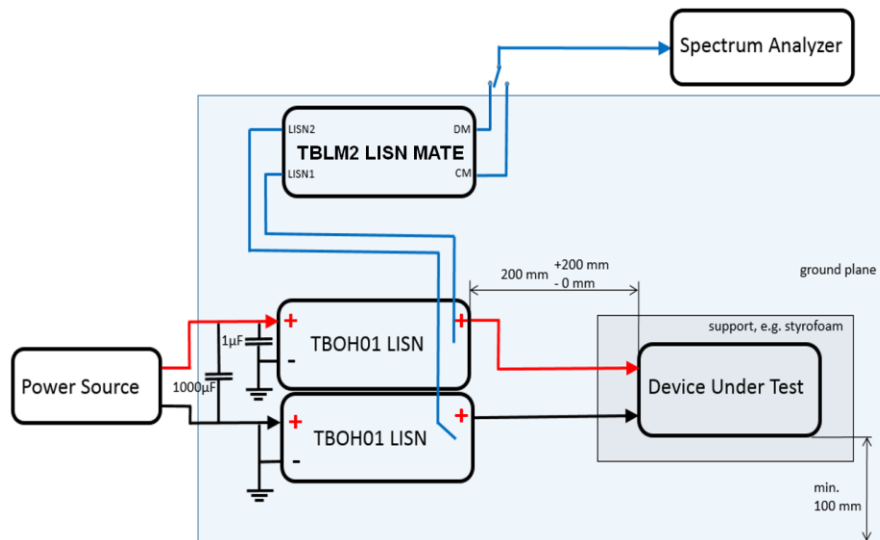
Spectrum Analyzer

LISN2
DM
TBLM2 LISN MATE
LISN1
CM

200 mm
+200 mm
- 0 mm

ground plane

support, e.g. styrofoam

+
TBOH01 LISN
-
+

1µF

Power Source

1000µF

Device Under Test

+
TBOH01 LISN
-
+

min.
100 mm